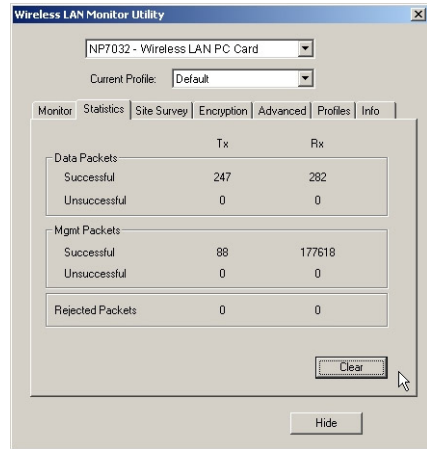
Wireless LAN Monitor Utility

NP7032 - Wireless LAN PC Card

Current Profile: Default

Monitor | Statistics | Site Survey | Encryption | Advanced | Profiles | Info

| | Tx | Rx |
|---|---|---|
| Data Packets | | |
| Successful | 247 | 282 |
| Unsuccessful | 0 | 0 |
| Mgmt Packets | | |
| Successful | 88 | 177618 |
| Unsuccessful | 0 | 0 |
| Rejected Packets | 0 | 0 |

Clear

Hide